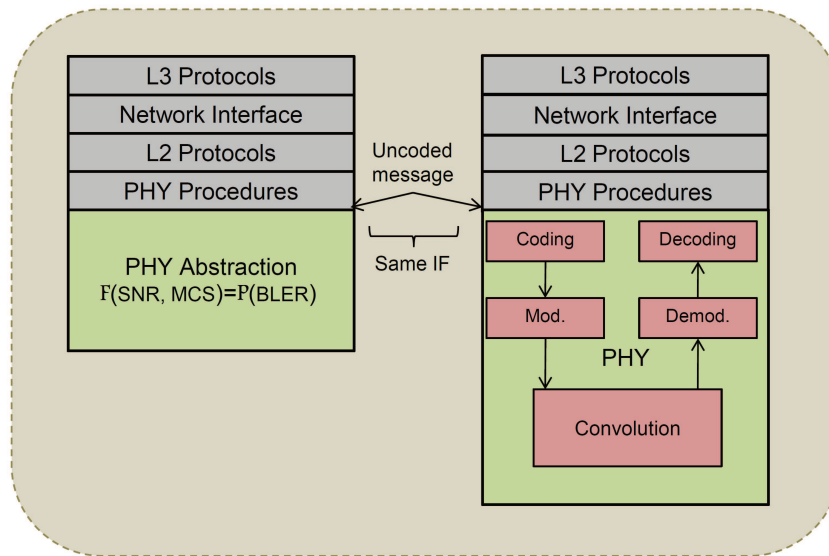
L3 Protocols
Network Interface
L2 Protocols
PHY Procedures

PHY Abstraction
F(SNR, MCS)=P(BLER)

Uncoded message

Same IF

L3 Protocols
Network Interface
L2 Protocols
PHY Procedures

Coding
Decoding
Mod.
Demod.
PHY
Convolution